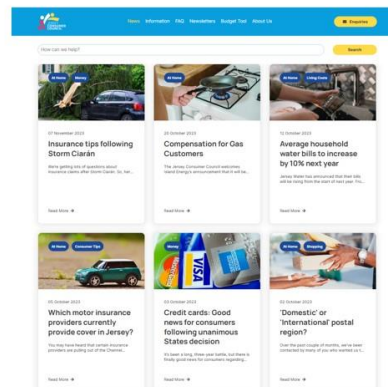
News Information FAQ Newsletters Budget Tool About Us

Enquiries

How can we help?

Search

At Home Money

07 November 2023

Insurance tips following Storm Ciarán

We're getting lots of questions about insurance claims after Storm Ciarán. So, he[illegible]

Read More

At Home

26 October 2023

Compensation for Gas Customers

The Jersey Consumer Council welcomes Island Energy's announcement that it will be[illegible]

Read More

At Home Living Costs

13 October 2023

Average household water bills to increase by 10% next year

Jersey Water has announced that their bills will be rising from the start of next year. Fro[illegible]

Read More

At Home Consumer Tips

05 October 2023

Which motor insurance providers currently provide cover in Jersey?

You may have heard that certain insurance providers are pulling out of the Channel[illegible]

Read More

Money

03 October 2023

Credit cards: Good news for consumers following unanimous States decision

It's been a long, three year battle, but there is finally good news for consumers regarding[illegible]

Read More

At Home Shopping

02 October 2023

'Domestic' or 'International' postal region?

Over the past couple of months, we've been contacted by many of you who wanted us t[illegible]

Read More